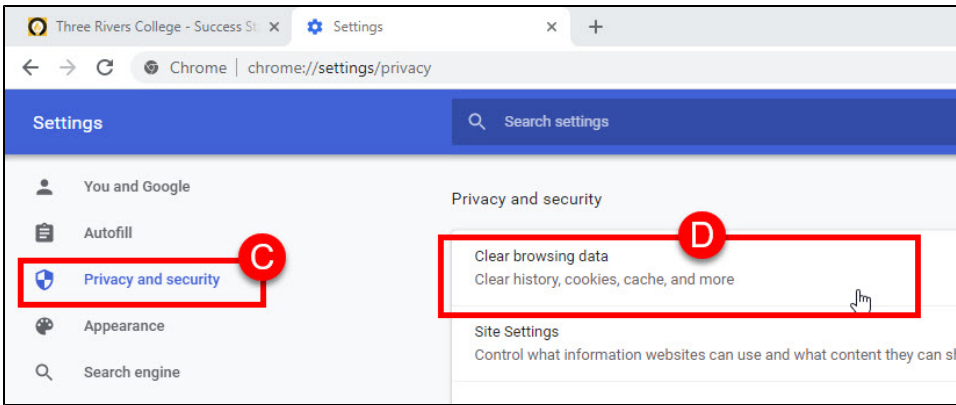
Three Rivers College - Success St ×
Settings ×
+
Chrome | chrome://settings/privacy

Settings
Search settings

You and Google
Autofill
Privacy and security
Appearance
Search engine

C

Privacy and security

D

Clear browsing data
Clear history, cookies, cache, and more

Site Settings
Control what information websites can use and what content they can s